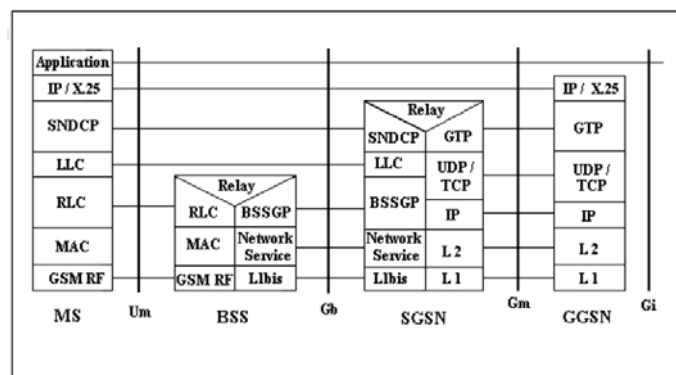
Application
IP / X.25
SNDCP
LLC
RLC
MAC
GSM RF
MS

Um

Relay
RLC
BSSGP
MAC
Network Service
GSM RF
L1bis
BSS

Gb

Relay
SNDCP
GTP
LLC
UDP / TCP
BSSGP
IP
Network Service
L 2
L1bis
L 1
SGSN

Gm

IP / X.25
GTP
UDP / TCP
IP
L 2
L 1
GGSN

Gi